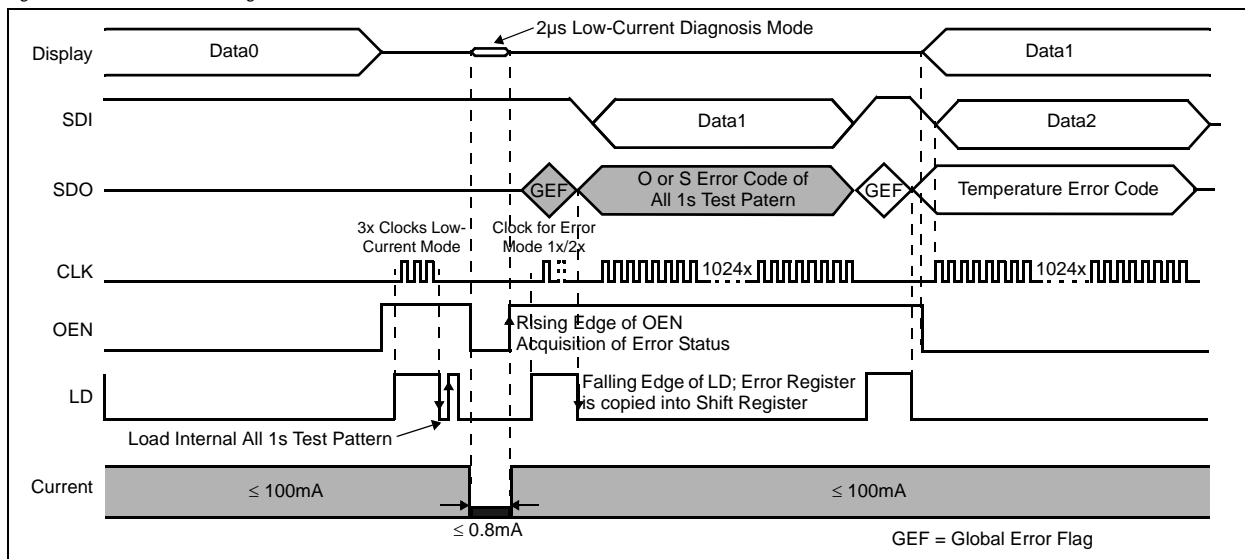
2µs Low-Current Diagnosis Mode

Display

Data0

Data1

SDI

Data1

Data2

SDO

GEF

O or S Error Code of All 1s Test Patern

GEF

Temperature Error Code

3x Clocks Low-Current Mode

Clock for Error Mode 1x/2x

CLK

1024x

1024x

OEN

Rising Edge of OEN Acquisition of Error Status

LD

Falling Edge of LD; Error Register is copied into Shift Register

Load Internal All 1s Test Pattern

Current

≤ 100mA

≤ 100mA

≤ 0.8mA

GEF = Global Error Flag